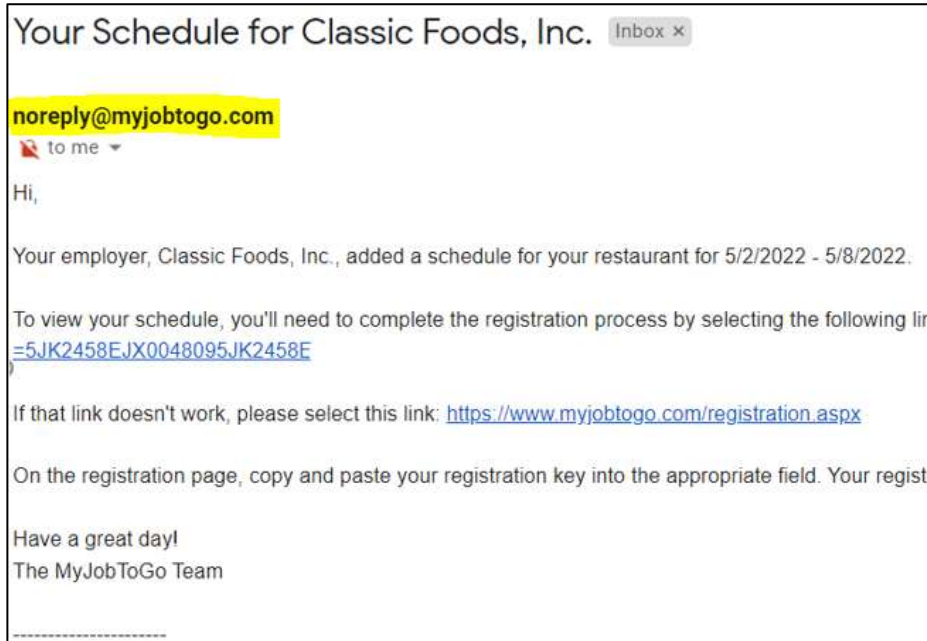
Your Schedule for Classic Foods, Inc. Inbox ×

noreply@myjobtogo.com
to me

Hi,

Your employer, Classic Foods, Inc., added a schedule for your restaurant for 5/2/2022 - 5/8/2022.

To view your schedule, you'll need to complete the registration process by selecting the following lir
=5JK2458EJX0048095JK2458E

If that link doesn't work, please select this link: https://www.myjobtogo.com/registration.aspx

On the registration page, copy and paste your registration key into the appropriate field. Your regist

Have a great day!
The MyJobToGo Team

----------------------